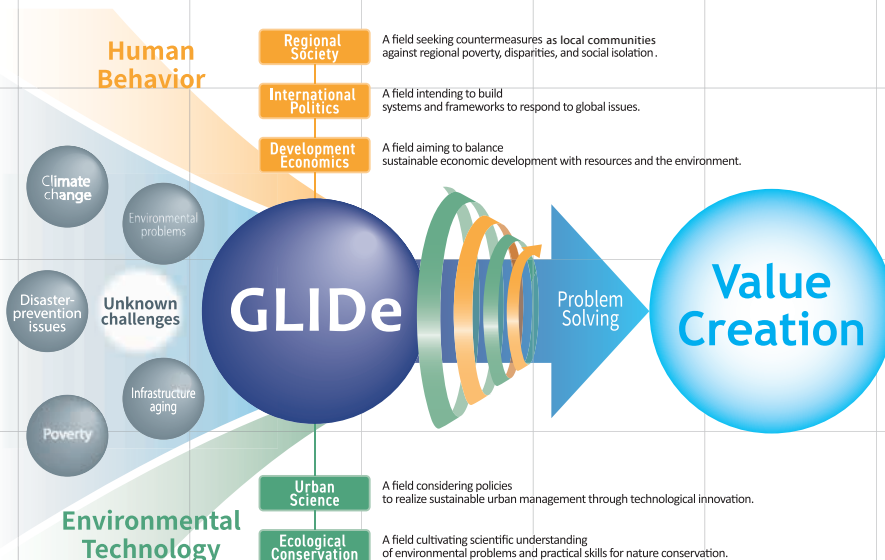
Human Behavior

Regional Society

A field seeking countermeasures as local communities against regional poverty, disparities, and social isolation.

International Politics

A field intending to build systems and frameworks to respond to global issues.

Development Economics

A field aiming to balance sustainable economic development with resources and the environment.

Climate change

Environmental problems

Disaster-prevention issues

Unknown challenges

Infrastructure aging

Poverty

GLIDe

Problem Solving

Value Creation

Urban Science

A field considering policies to realize sustainable urban management through technological innovation.

Environmental Technology

Ecological Conservation

A field cultivating scientific understanding of environmental problems and practical skills for nature conservation.